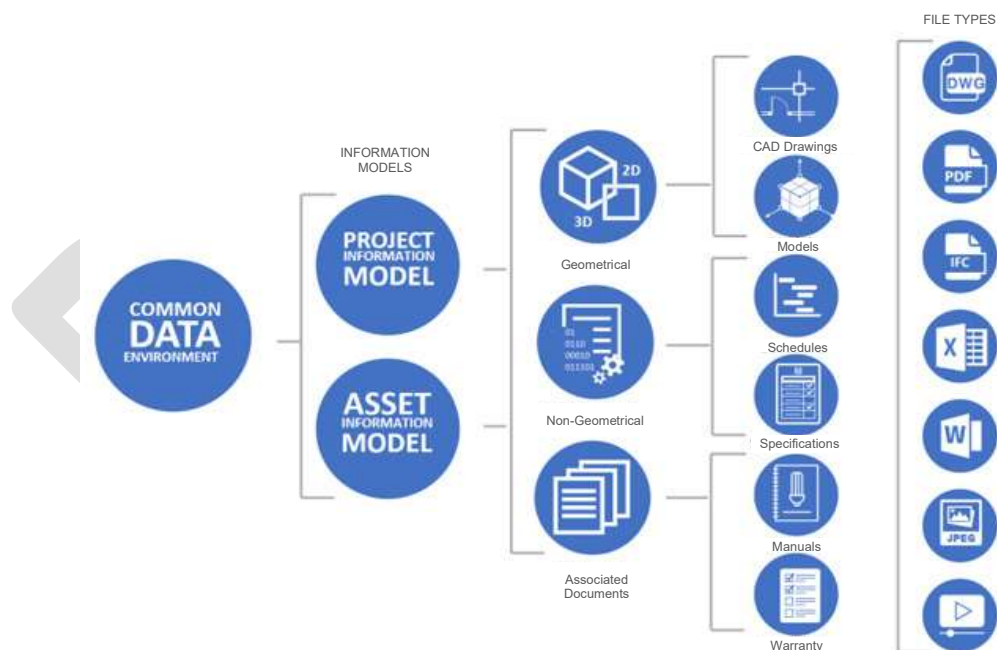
FILE TYPES

INFORMATION MODELS

COMMON DATA ENVIRONMENT

PROJECT INFORMATION MODEL

ASSET INFORMATION MODEL

2D
3D

Geometrical

01
0110
00010
011101

Non-Geometrical

Associated Documents

CAD Drawings

Models

Schedules

Specifications

Manuals

Warranty

DWG

PDF

IFC

X

W

JPEG